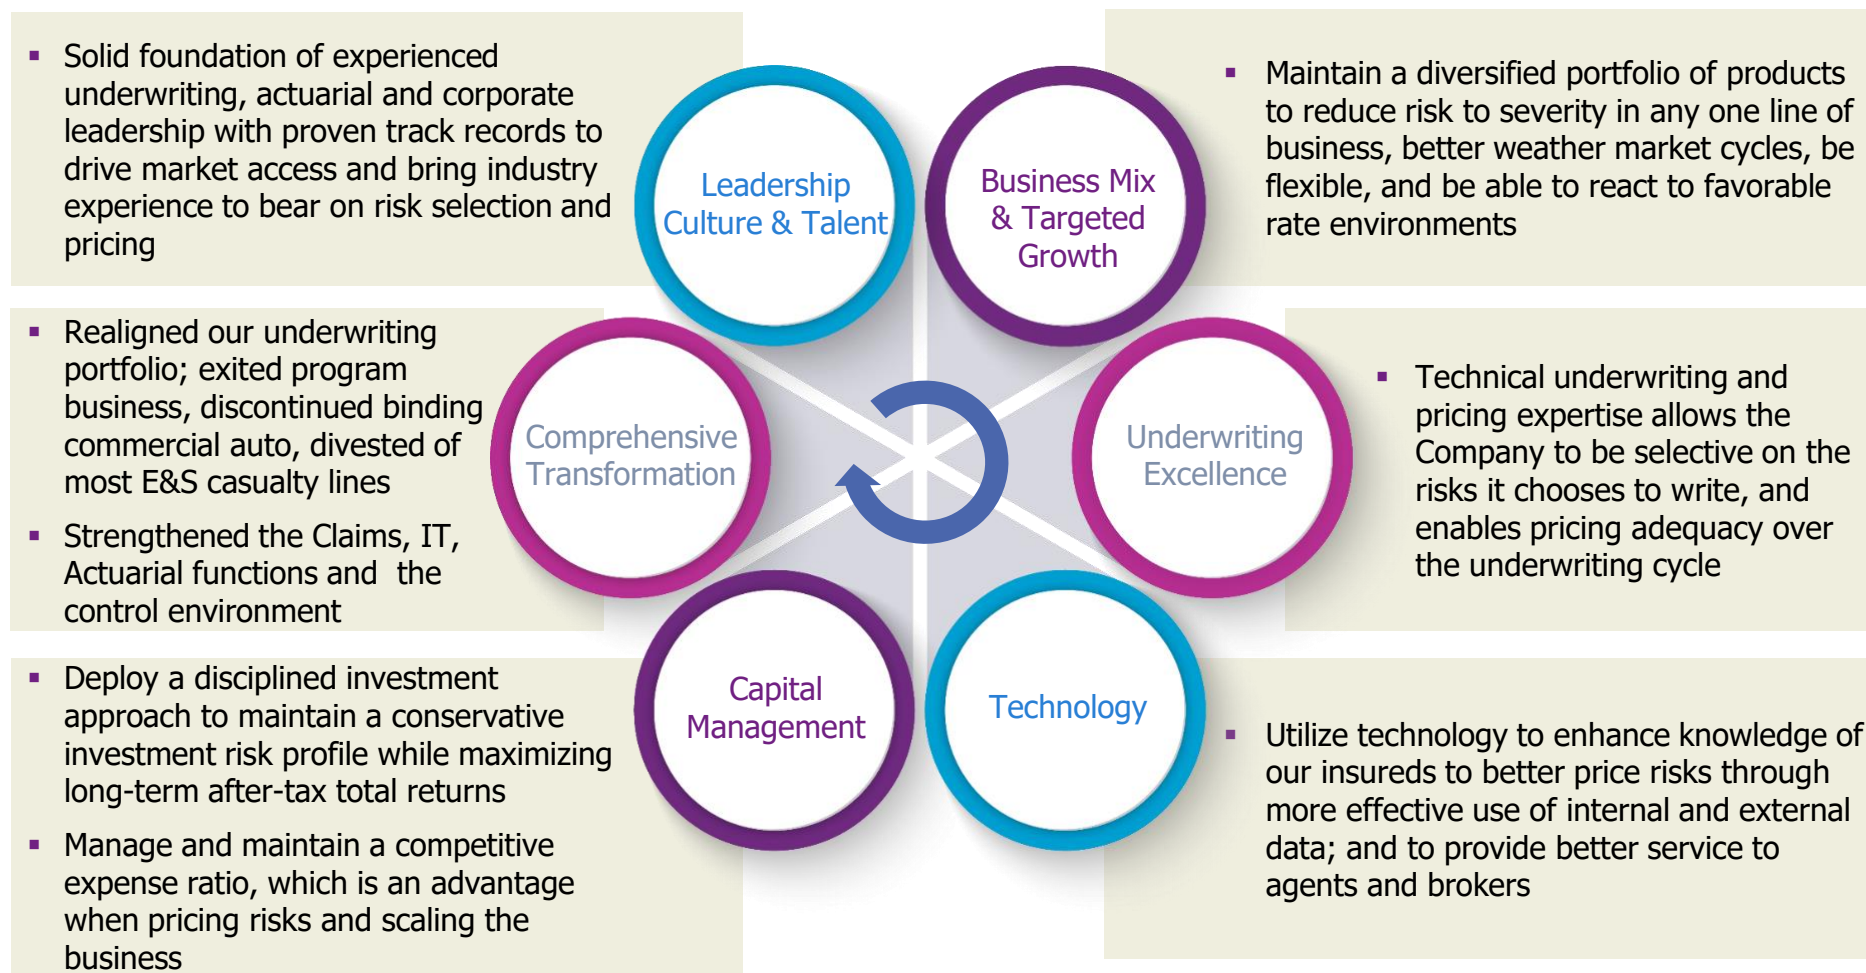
▪ Solid foundation of experienced underwriting, actuarial and corporate leadership with proven track records to drive market access and bring industry experience to bear on risk selection and pricing

Leadership Culture & Talent

Business Mix & Targeted Growth

▪ Maintain a diversified portfolio of products to reduce risk to severity in any one line of business, better weather market cycles, be flexible, and be able to react to favorable rate environments

▪ Realigned our underwriting portfolio; exited program business, discontinued binding commercial auto, divested of most E&S casualty lines

▪ Strengthened the Claims, IT, Actuarial functions and the control environment

Comprehensive Transformation

Underwriting Excellence

▪ Technical underwriting and pricing expertise allows the Company to be selective on the risks it chooses to write, and enables pricing adequacy over the underwriting cycle

▪ Deploy a disciplined investment approach to maintain a conservative investment risk profile while maximizing long-term after-tax total returns

▪ Manage and maintain a competitive expense ratio, which is an advantage when pricing risks and scaling the business

Capital Management

Technology

▪ Utilize technology to enhance knowledge of our insureds to better price risks through more effective use of internal and external data; and to provide better service to agents and brokers